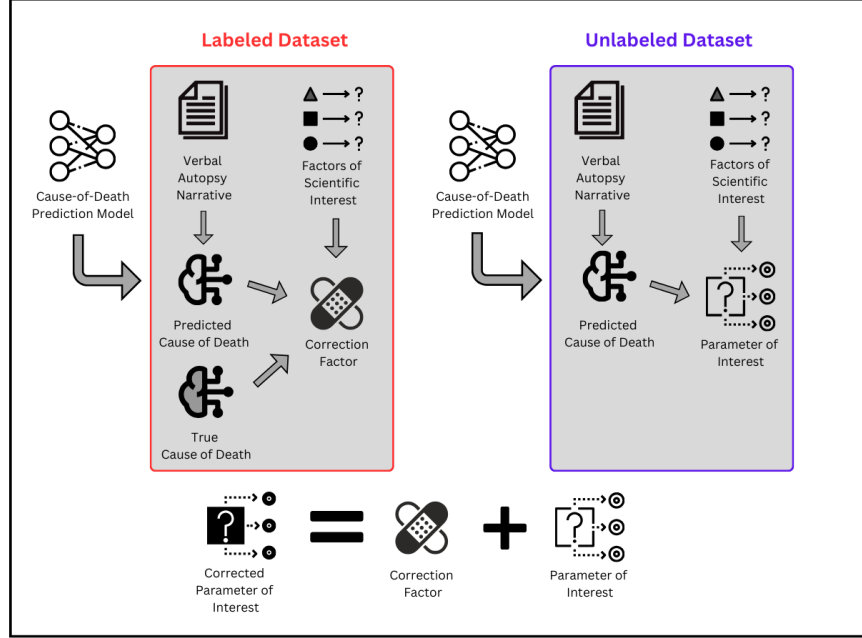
Labeled Dataset

Cause-of-Death Prediction Model

Verbal Autopsy Narrative

$\blacktriangle \longrightarrow ?$
$\blacksquare \longrightarrow ?$
$\bullet \longrightarrow ?$

Factors of Scientific Interest

Predicted Cause of Death

Correction Factor

True Cause of Death

Unlabeled Dataset

Cause-of-Death Prediction Model

Verbal Autopsy Narrative

$\blacktriangle \longrightarrow ?$
$\blacksquare \longrightarrow ?$
$\bullet \longrightarrow ?$

Factors of Scientific Interest

Predicted Cause of Death

?

Parameter of Interest

?

Corrected Parameter of Interest

Correction Factor

?

Parameter of Interest